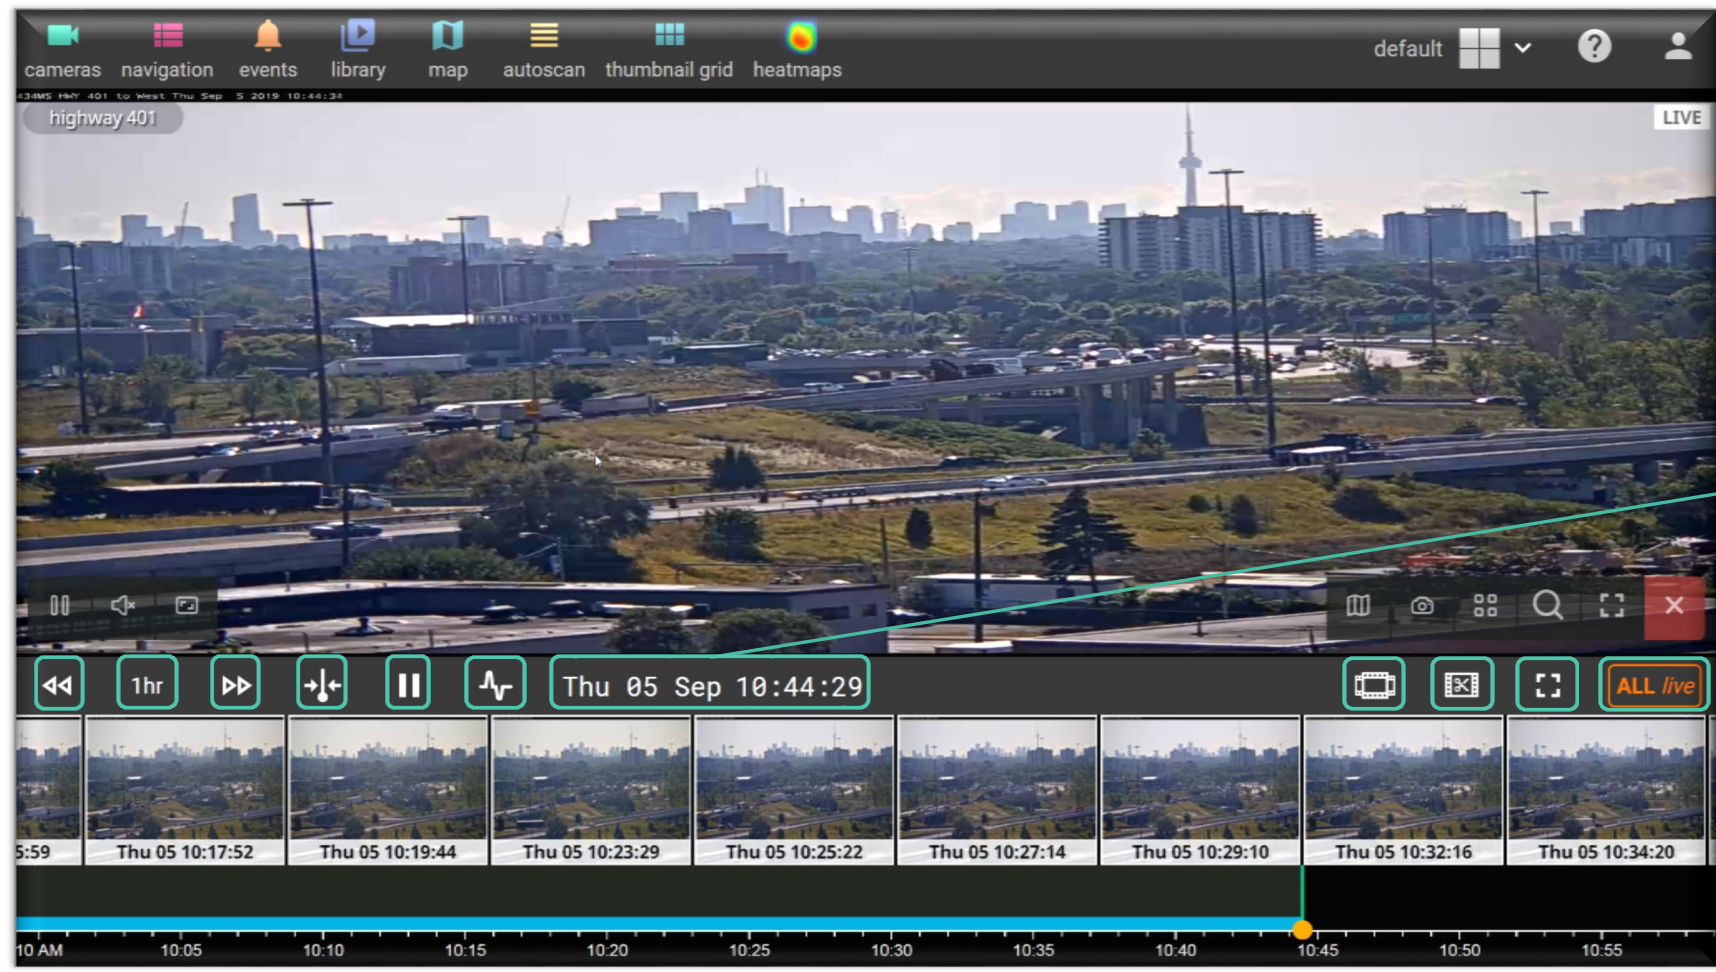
cameras navigation events library map autoscan thumbnail grid heatmaps

default

434MS HWY 401 to West Thu Sep 5 2019 10:44:34

highway 401

LIVE

1hr

Thu 05 Sep 10:44:29

ALL live

5:59
Thu 05 10:17:52
Thu 05 10:19:44
Thu 05 10:23:29
Thu 05 10:25:22
Thu 05 10:27:14
Thu 05 10:29:10
Thu 05 10:32:16
Thu 05 10:34:20

10 AM 10:05 10:10 10:15 10:20 10:25 10:30 10:35 10:40 10:45 10:50 10:55